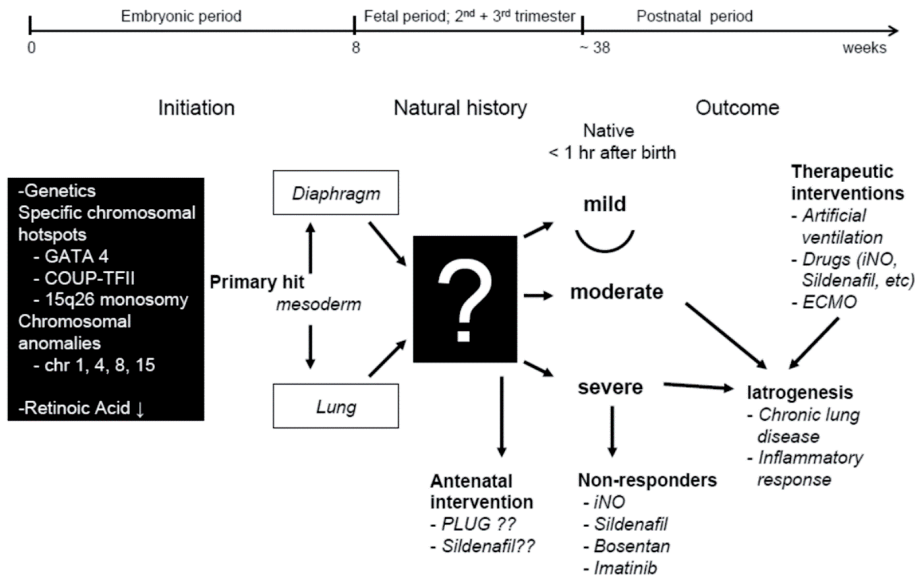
Embryonic period

Fetal period; 2$^{nd}$ + 3$^{rd}$ trimester

Postnatal period

0

8

~ 38

weeks

Initiation

Natural history

Outcome

-Genetics
Specific chromosomal hotspots
- GATA 4
- COUP-TFII
- 15q26 monosomy
Chromosomal anomalies
- chr 1, 4, 8, 15

-Retinoic Acid ↓

Diaphragm

Primary hit
mesoderm

Lung

?

Native
< 1 hr after birth

mild

moderate

severe

Therapeutic interventions
- Artificial ventilation
- Drugs (iNO, Sildenafil, etc)
- ECMO

Iatrogenesis
- Chronic lung disease
- Inflammatory response

Antenatal intervention
- PLUG ??
- Sildenafil??

Non-responders
- iNO
- Sildenafil
- Bosentan
- Imatinib